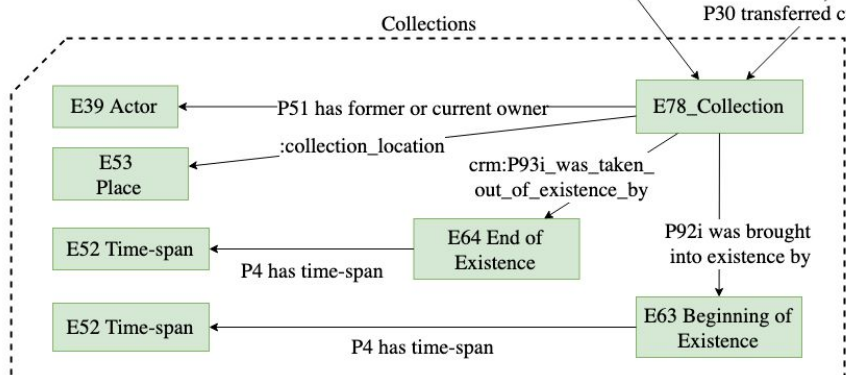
P30 transferred c

Collections

E39 Actor

P51 has former or current owner

E78_Collection

:collection_location

E53 Place

crm:P93i_was_taken_out_of_existence_by

E52 Time-span

E64 End of Existence

P92i was brought into existence by

P4 has time-span

E52 Time-span

E63 Beginning of Existence

P4 has time-span